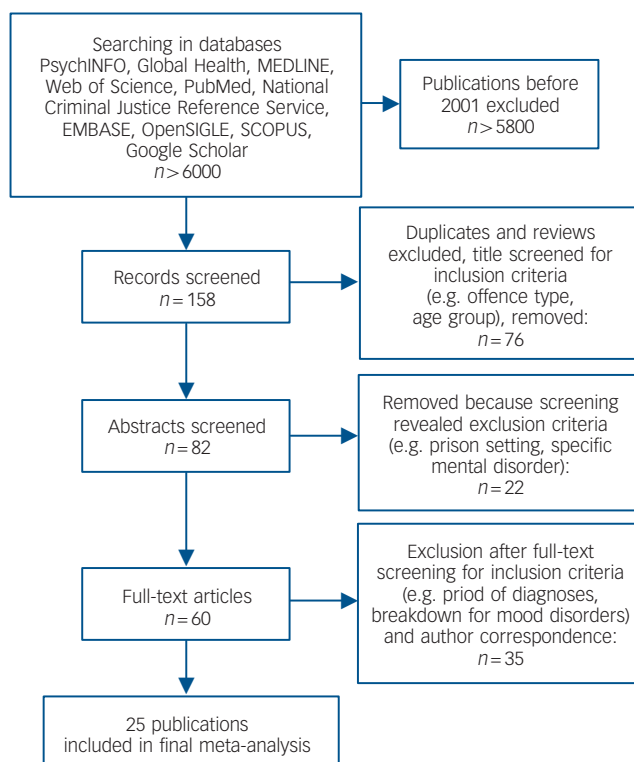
Searching in databases PsychINFO, Global Health, MEDLINE, Web of Science, PubMed, National Criminal Justice Reference Service, EMBASE, OpenSIGLE, SCOPUS, Google Scholar
$n > 6000$

Publications before 2001 excluded
$n > 5800$

Records screened
$n = 158$

Duplicates and reviews excluded, title screened for inclusion criteria (e.g. offence type, age group), removed:
$n = 76$

Abstracts screened
$n = 82$

Removed because screening revealed exclusion criteria (e.g. prison setting, specific mental disorder):
$n = 22$

Full-text articles
$n = 60$

Exclusion after full-text screening for inclusion criteria (e.g. priod of diagnoses, breakdown for mood disorders) and author correspondence:
$n = 35$

25 publications included in final meta-analysis